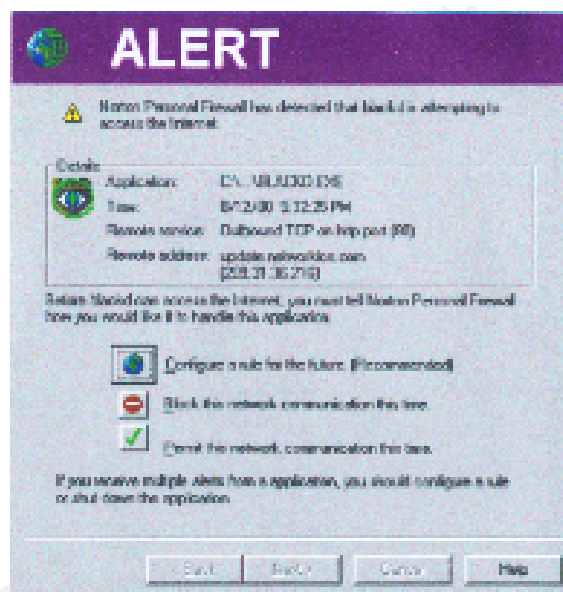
ALERT

Norton Personal Firewall has detected that blackd is attempting to access the Internet.

Details

Application: C:\...\BLACKD.EXE

Time: 8/12/00 5:32:25 PM

Remote service: Outbound TCP on http port (80)

Remote address: update.networkice.com [209.31.38.216]

Before blackd can access the Internet, you must tell Norton Personal Firewall how you would like it to handle this application.

Configure a rule for the future. (Recommended)

Block this network communication this time.

Permit this network communication this time.

If you receive multiple alerts from an application, you should configure a rule or shut down the application.

< Back Next > Cancel Help